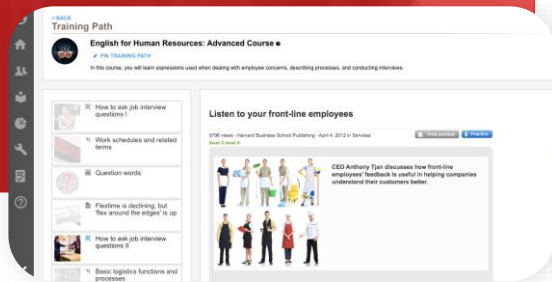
< BACK
Training Path

English for Human Resources: Advanced Course

PIN TRAINING PATH

In this course, you will learn expressions used when dealing with employee concerns, describing processes, and conducting interviews.

How to ask job interview questions I

Work schedules and related terms

Question words

Flextime is declining, but 'flex around the edges' is up

How to ask job interview questions II

Basic logistics functions and processes

Listen to your front-line employees

9796 views · Harvard Business School Publishing · April 4, 2012 in Services
level 3 level 4

Print preview

Practice

CEO Anthony Tjan discusses how front-line employees' feedback is useful in helping companies understand their customers better.